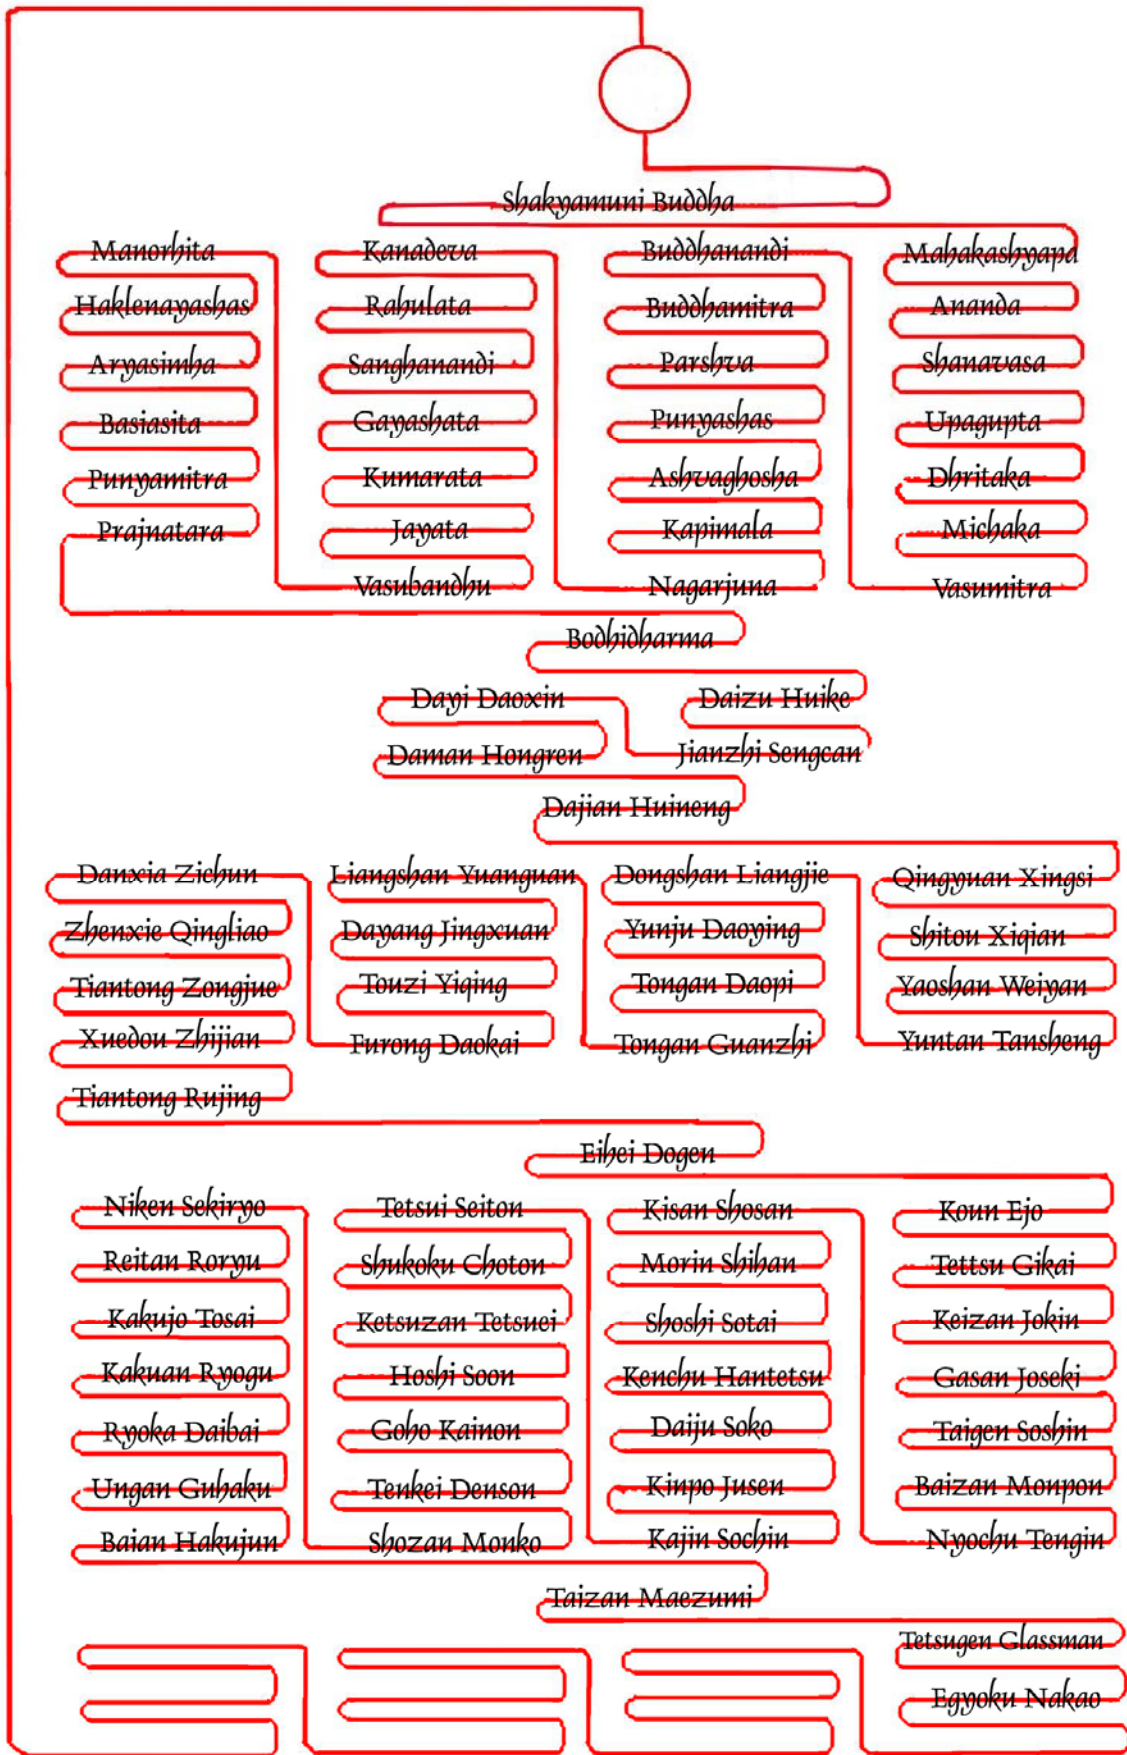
Shakyamuni Buddha

Manorhita
Haklenayashas
Aryasimha
Basiasita
Punyamitra
Prajnatara

Kanadeva
Rahulata
Sanghanandi
Gayashata
Kumarata
Jayata
Vasubandhu

Buddhanandi
Buddhamitra
Parshva
Punyashas
Ashvaghosha
Kapimala
Nagarjuna

Mahakashyapa
Ananda
Shanavasa
Upagupta
Dhritaka
Michaka
Vasumitra

Bodhidharma

Dayi Daoxin
Daman Hongren

Daizu Huike
Jianzhi Sengcan

Dajian Huineng

Danxia Zichun
Zhenxie Qingliao
Tiantong Zongjue
Xuedou Zhijian
Tiantong Rujing

Liangshan Yuanguan
Dayang Jingxuan
Touzi Yiqing
Furong Daokai

Dongshan Liangjie
Yunju Daoying
Tongan Daopi
Tongan Guanzhi

Qingyuan Xingsi
Shitou Xiqian
Yaoshan Weiyan
Yuntan Tansheng

Eihei Dogen

Niken Sekiryo
Reitan Roryu
Kakujo Tosai
Kakuan Ryogu
Ryoka Daibai
Ungan Guhaku
Baian Hakujun

Tetsui Seiton
Shukoku Choton
Ketsuzan Tetsuei
Hoshi Soon
Goho Kainon
Tenkei Denson
Shozan Monko

Kisan Shosan
Morin Shihan
Shoshi Sotai
Kenchu Hantetsu
Daiju Soko
Kinpo Jusen
Kajin Sochin

Koun Ejo
Tettsu Gikai
Keizan Jokin
Gasan Joseki
Taigen Soshin
Baizan Monpon
Nyochu Tengin

Taizan Maezumi

Tetsugen Glassman
Egyoku Nakao